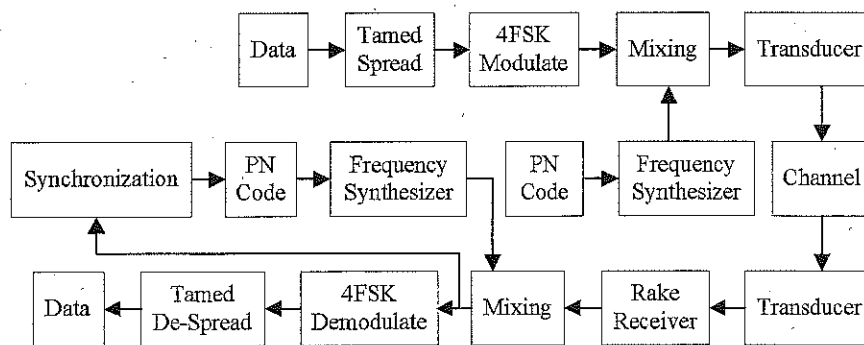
Data
Tamed Spread
4FSK Modulate
Mixing
Transducer

Synchronization
PN Code
Frequency Synthesizer
PN Code
Frequency Synthesizer
Channel

Data
Tamed De-Spread
4FSK Demodulate
Mixing
Rake Receiver
Transducer